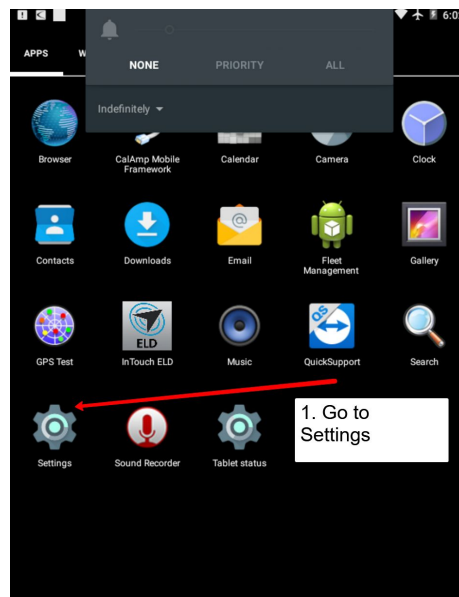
6:0

APPS W

NONE PRIORITY ALL

Indefinitely

Browser
CalAmp Mobile Framework
Calendar
Camera
Clock

Contacts
Downloads
Email
Fleet Management
Gallery

GPS Test
ELD
InTouch ELD
Music
QuickSupport
Search

Settings
Sound Recorder
Tablet status

1. Go to Settings